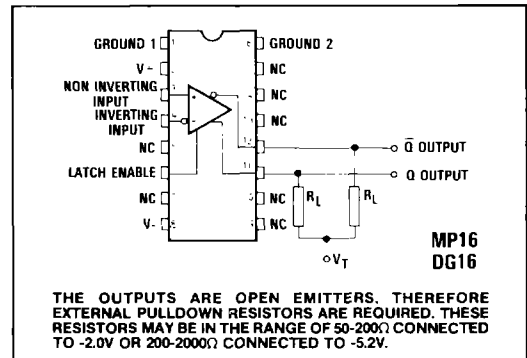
GROUND 1
V-
NON INVERTING INPUT
INVERTING INPUT
NC
LATCH ENABLE
NC
V-
GROUND 2
NC
NC
NC
NC
NC
$\bar{Q}$ OUTPUT
Q OUTPUT
$R_L$
$R_L$
$V_T$
MP16
DG16

THE OUTPUTS ARE OPEN EMITTERS, THEREFORE EXTERNAL PULLDOWN RESISTORS ARE REQUIRED. THESE RESISTORS MAY BE IN THE RANGE OF 50-200Ω CONNECTED TO -2.0V OR 200-2000Ω CONNECTED TO -5.2V.